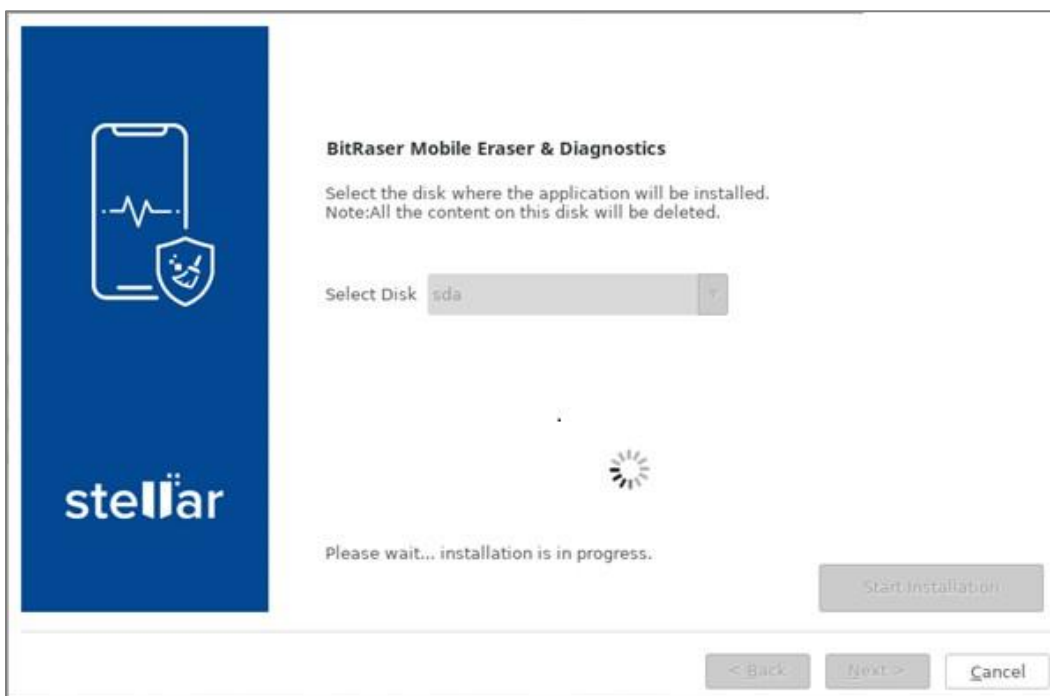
stellar

BitRaser Mobile Eraser & Diagnostics

Select the disk where the application will be installed.
Note:All the content on this disk will be deleted.

Select Disk sda

Please wait... installation is in progress.

Start Installation

< Back Next > Cancel